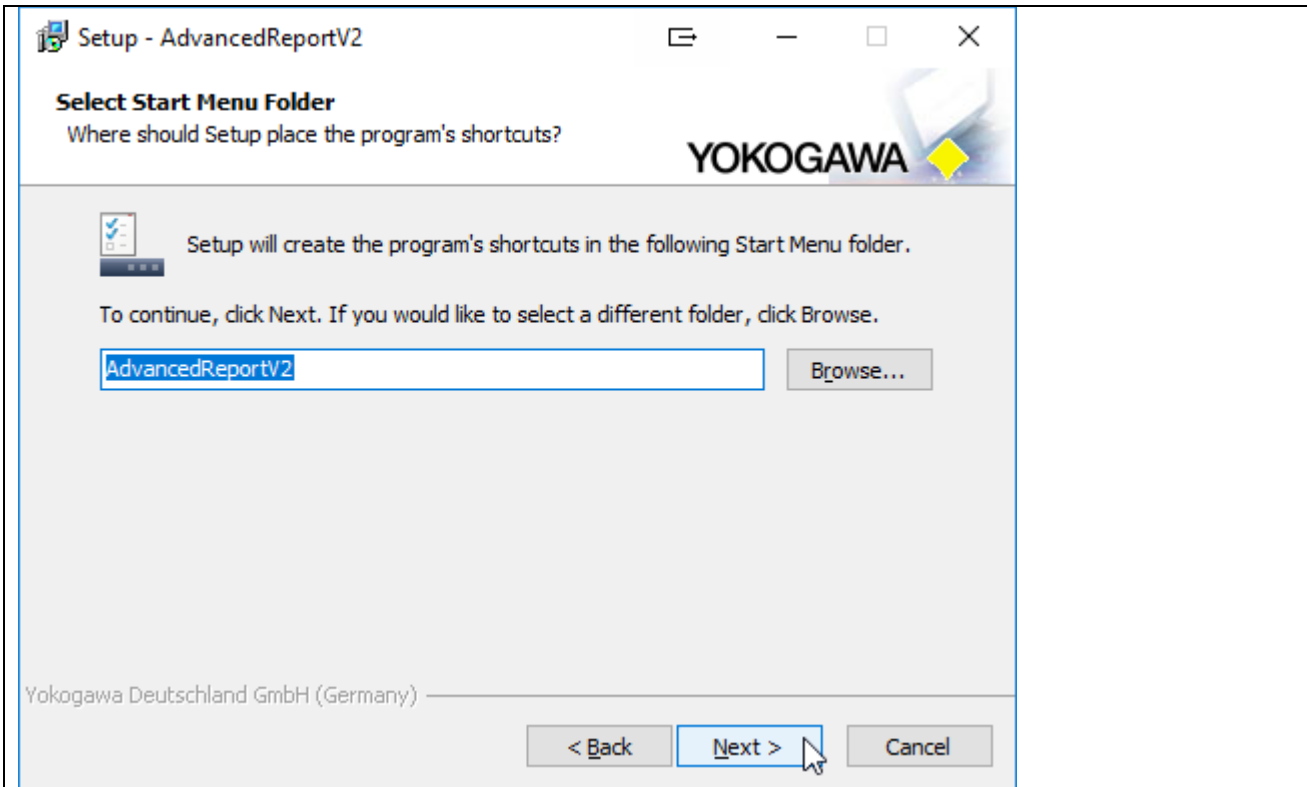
Setup - AdvancedReportV2

Select Start Menu Folder
Where should Setup place the program's shortcuts?

YOKOGAWA

Setup will create the program's shortcuts in the following Start Menu folder.

To continue, click Next. If you would like to select a different folder, click Browse.

AdvancedReportV2

Browse...

Yokogawa Deutschland GmbH (Germany)

< Back

Next >

Cancel